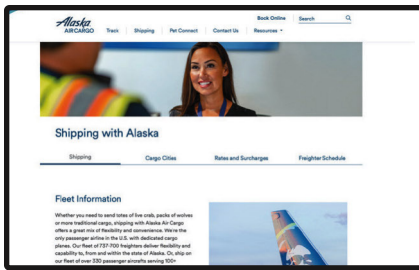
Alaska AIRCARGO Track Shipping Pet Connect Contact Us Book Online Resources Search

Shipping with Alaska

Shipping Cargo Cities Rates and Surcharges Freighter Schedule

Fleet Information

Whether you need to send totes of live crab, packs of wolves or more traditional cargo, shipping with Alaska Air Cargo offers a great mix of flexibility and convenience. We're the only passenger airline in the U.S. with dedicated cargo planes. Our fleet of 737-700 freighters deliver flexibility and capability to, from and within the state of Alaska. Or, ship on our fleet of over 330 passenger aircrafts serving 100+